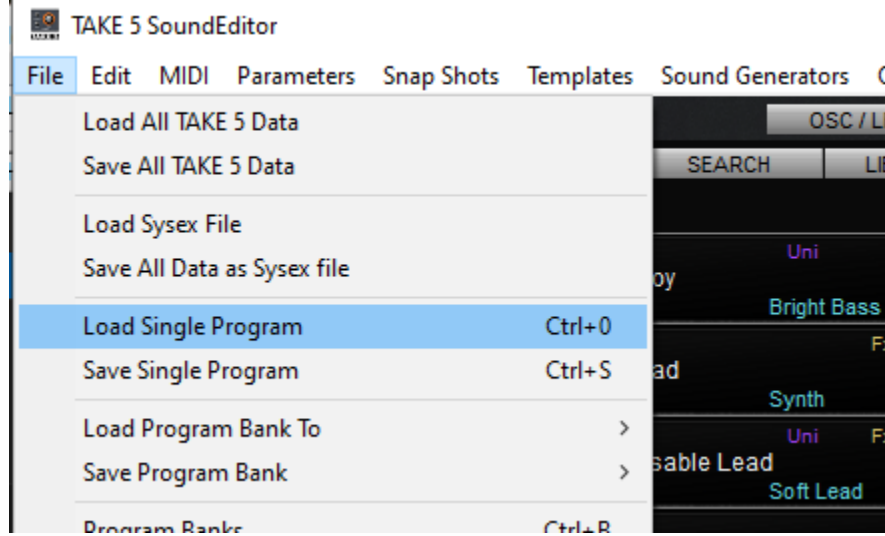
TAKE 5 SoundEditor

File Edit MIDI Parameters Snap Shots Templates Sound Generators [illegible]

Load All TAKE 5 Data
Save All TAKE 5 Data

Load Sysex File
Save All Data as Sysex file

Load Single Program Ctrl+O
Save Single Program Ctrl+S

Load Program Bank To >
Save Program Bank >

Program Banks Ctrl+B

OSC / L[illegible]
SEARCH LI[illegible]
Uni
oy
Bright Bass
F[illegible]
ad
Synth
Uni F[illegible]
sable Lead
Soft Lead